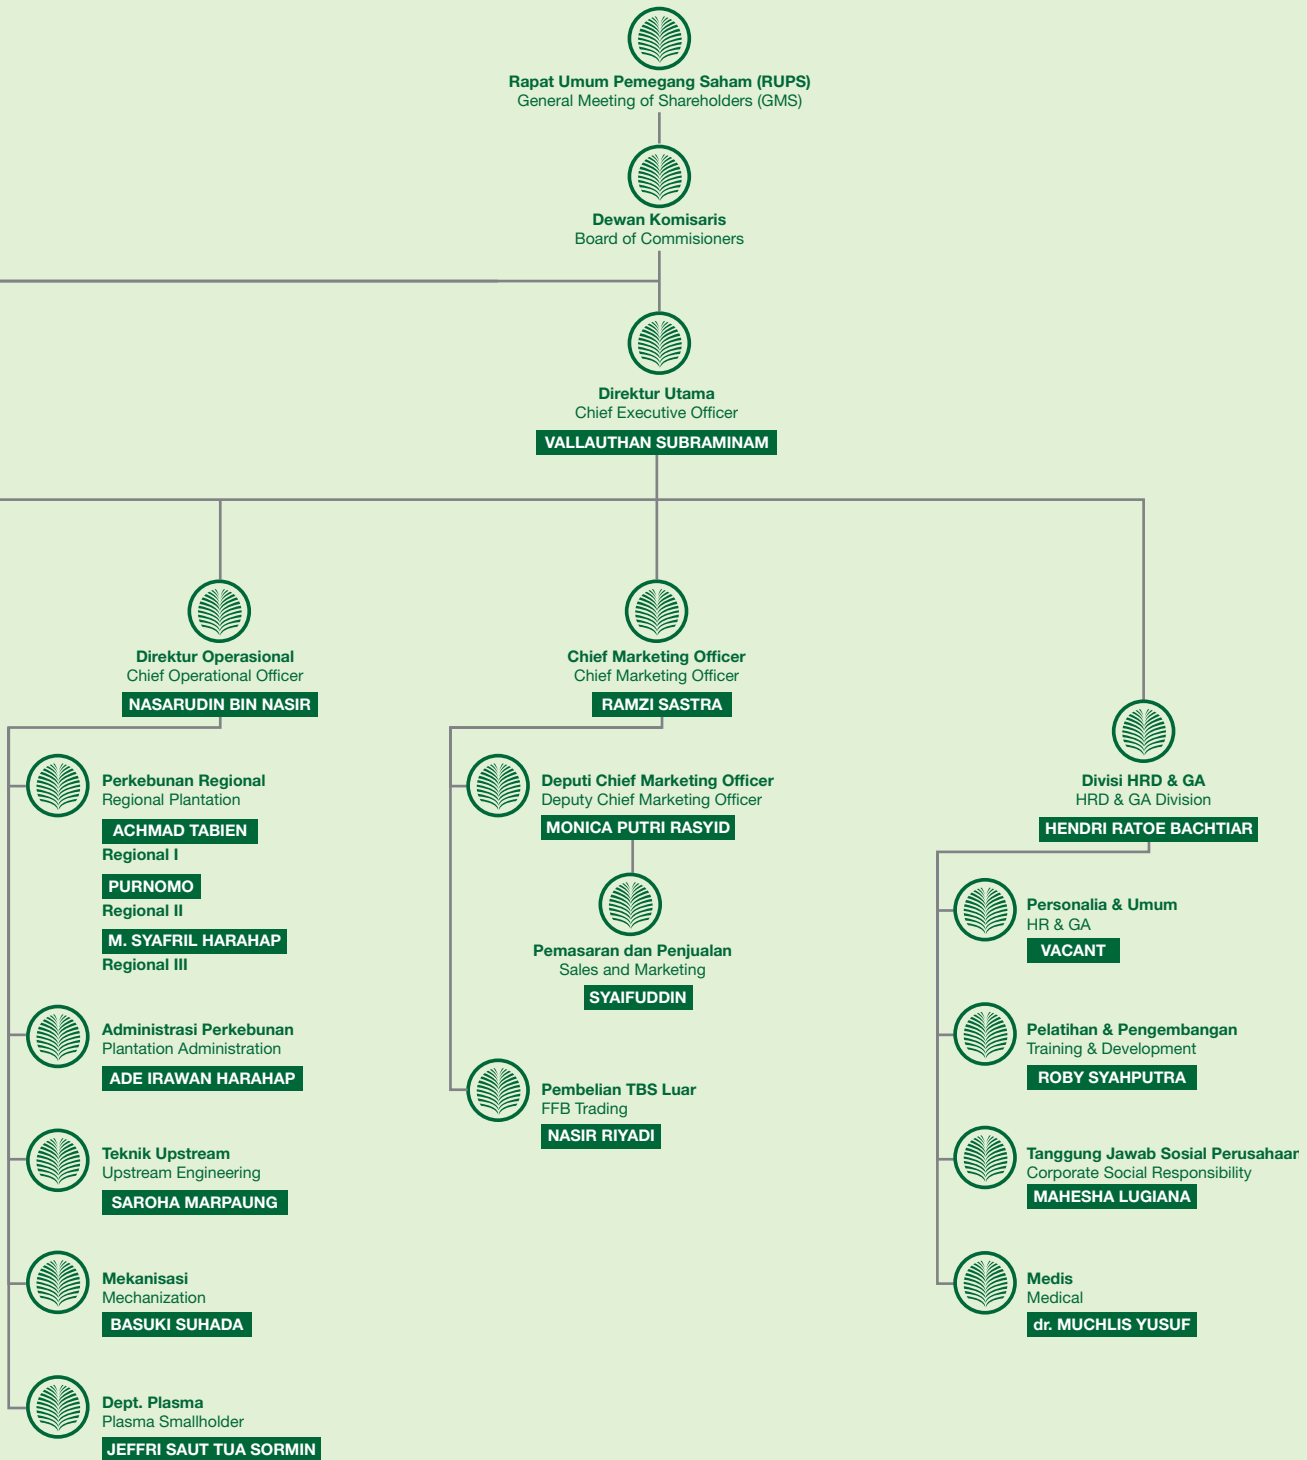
Rapat Umum Pemegang Saham (RUPS)
General Meeting of Shareholders (GMS)

Dewan Komisaris
Board of Commisioners

Direktur Utama
Chief Executive Officer
VALLAUTHAN SUBRAMINAM

Direktur Operasional
Chief Operational Officer
NASARUDIN BIN NASIR

Perkebunan Regional
Regional Plantation
ACHMAD TABIEN
Regional I
PURNOMO
Regional II
M. SYAFRIL HARAHAP
Regional III

Administrasi Perkebunan
Plantation Administration
ADE IRAWAN HARAHAP

Teknik Upstream
Upstream Engineering
SAROHA MARPAUNG

Mekanisasi
Mechanization
BASUKI SUHADA

Dept. Plasma
Plasma Smallholder
JEFFRI SAUT TUA SORMIN

Chief Marketing Officer
Chief Marketing Officer
RAMZI SASTRA

Deputi Chief Marketing Officer
Deputy Chief Marketing Officer
MONICA PUTRI RASYID

Pemasaran dan Penjualan
Sales and Marketing
SYAIFUDDIN

Pembelian TBS Luar
FFB Trading
NASIR RIYADI

Divisi HRD & GA
HRD & GA Division
HENDRI RATOE BACHTIAR

Personalia & Umum
HR & GA
VACANT

Pelatihan & Pengembangan
Training & Development
ROBY SYAHPUTRA

Tanggung Jawab Sosial Perusahaan
Corporate Social Responsibility
MAHESHA LUGIANA

Medis
Medical
dr. MUCHLIS YUSUF